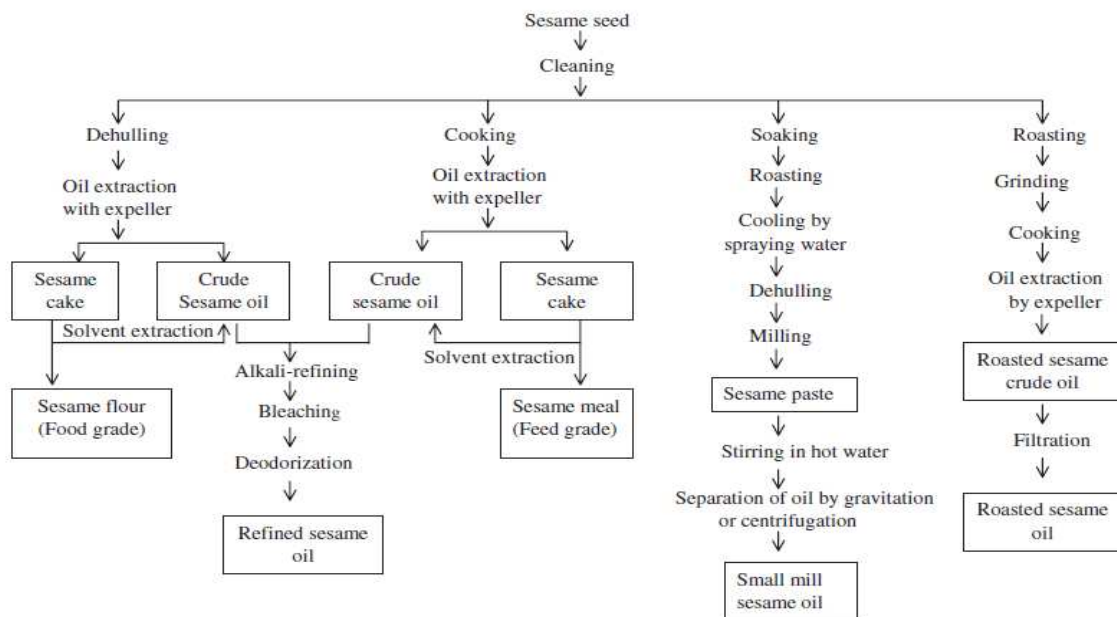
Sesame seed
Cleaning

Dehulling
Oil extraction with expeller
Sesame cake
Crude Sesame oil
Solvent extraction
Sesame flour (Food grade)

Cooking
Oil extraction with expeller
Crude sesame oil
Sesame cake
Solvent extraction
Sesame meal (Feed grade)

Alkali-refining
Bleaching
Deodorization
Refined sesame oil

Soaking
Roasting
Cooling by spraying water
Dehulling
Milling
Sesame paste
Stirring in hot water
Separation of oil by gravitation or centrifugation
Small mill sesame oil

Roasting
Grinding
Cooking
Oil extraction by expeller
Roasted sesame crude oil
Filtration
Roasted sesame oil